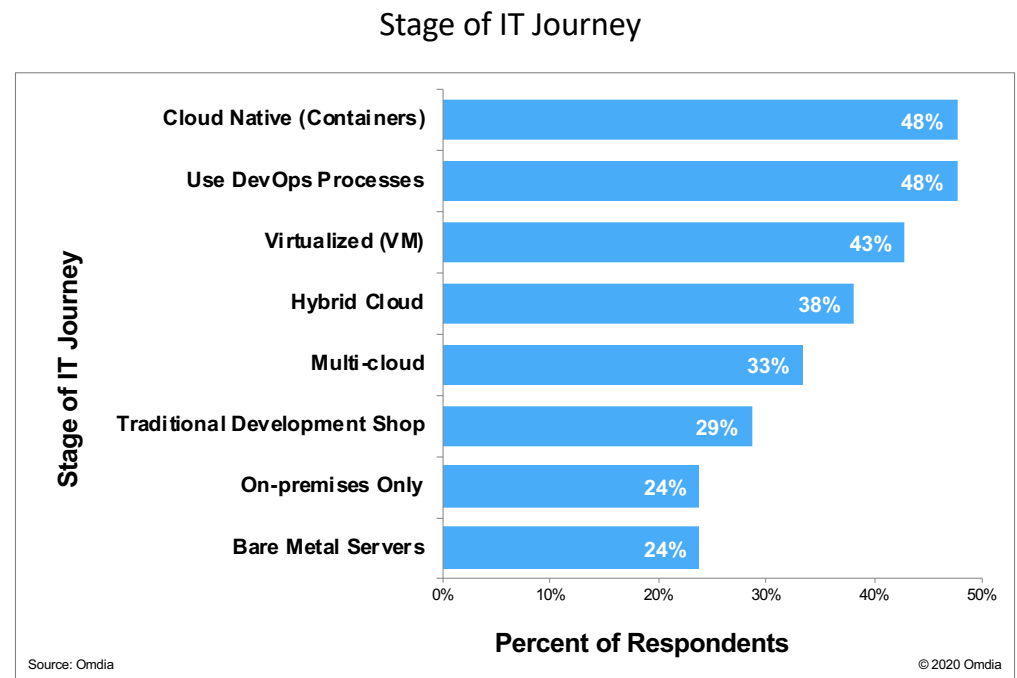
Stage of IT Journey

Stage of IT Journey

Cloud Native (Containers) 48%
Use DevOps Processes 48%
Virtualized (VM) 43%
Hybrid Cloud 38%
Multi-cloud 33%
Traditional Development Shop 29%
On-premises Only 24%
Bare Metal Servers 24%

0% 10% 20% 30% 40% 50%

Percent of Respondents

Source: Omdia

© 2020 Omdia